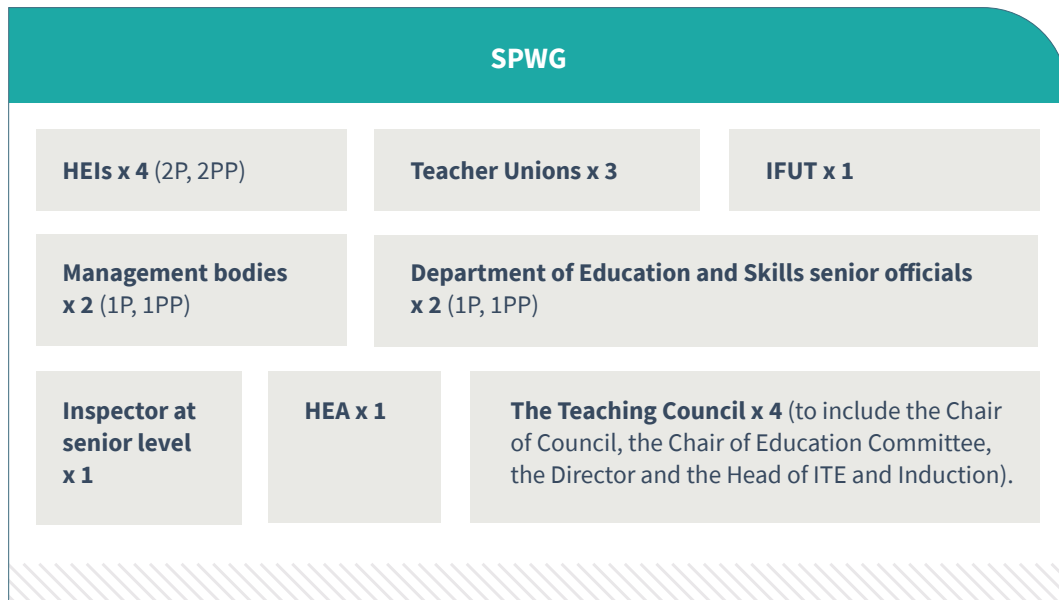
SPWG

HEIs x 4 (2P, 2PP)

Teacher Unions x 3

IFUT x 1

Management bodies x 2 (1P, 1PP)

Department of Education and Skills senior officials x 2 (1P, 1PP)

Inspector at senior level x 1

HEA x 1

The Teaching Council x 4 (to include the Chair of Council, the Chair of Education Committee, the Director and the Head of ITE and Induction).